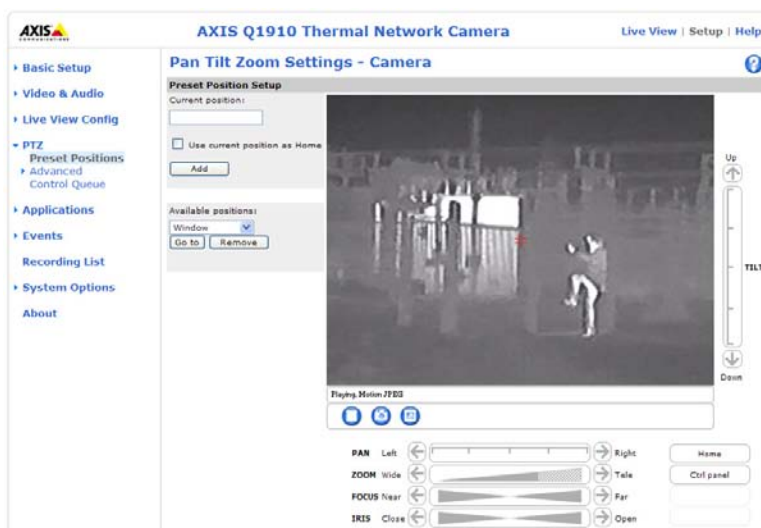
AXIS

AXIS Q1910 Thermal Network Camera

Live View | Setup | Help

Basic Setup
Video & Audio
Live View Config
PTZ
Preset Positions
Advanced
Control Queue
Applications
Events
Recording List
System Options
About

Pan Tilt Zoom Settings - Camera

Preset Position Setup

Current position:

Use current position as Home

Add

Available positions:

Window

Go to | Remove

Up

TILT

Down

Playing, Motion JPEG

PAN Left Right

ZOOM Wide Tele

FOCUS Near Far

IRIS Close Open

Home

Ctrl panel